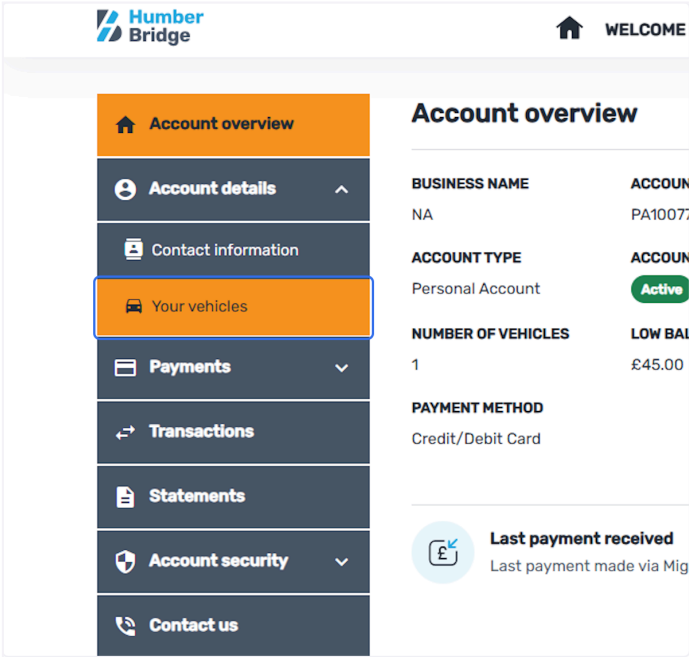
Humber Bridge

WELCOME

Account overview

Account details

Contact information

Your vehicles

Payments

Transactions

Statements

Account security

Contact us

Account overview

BUSINESS NAME
NA

ACCOUN
PA10077

ACCOUNT TYPE
Personal Account

ACCOUN
Active

NUMBER OF VEHICLES
1

LOW BAL
£45.00

PAYMENT METHOD
Credit/Debit Card

Last payment received
Last payment made via Mig